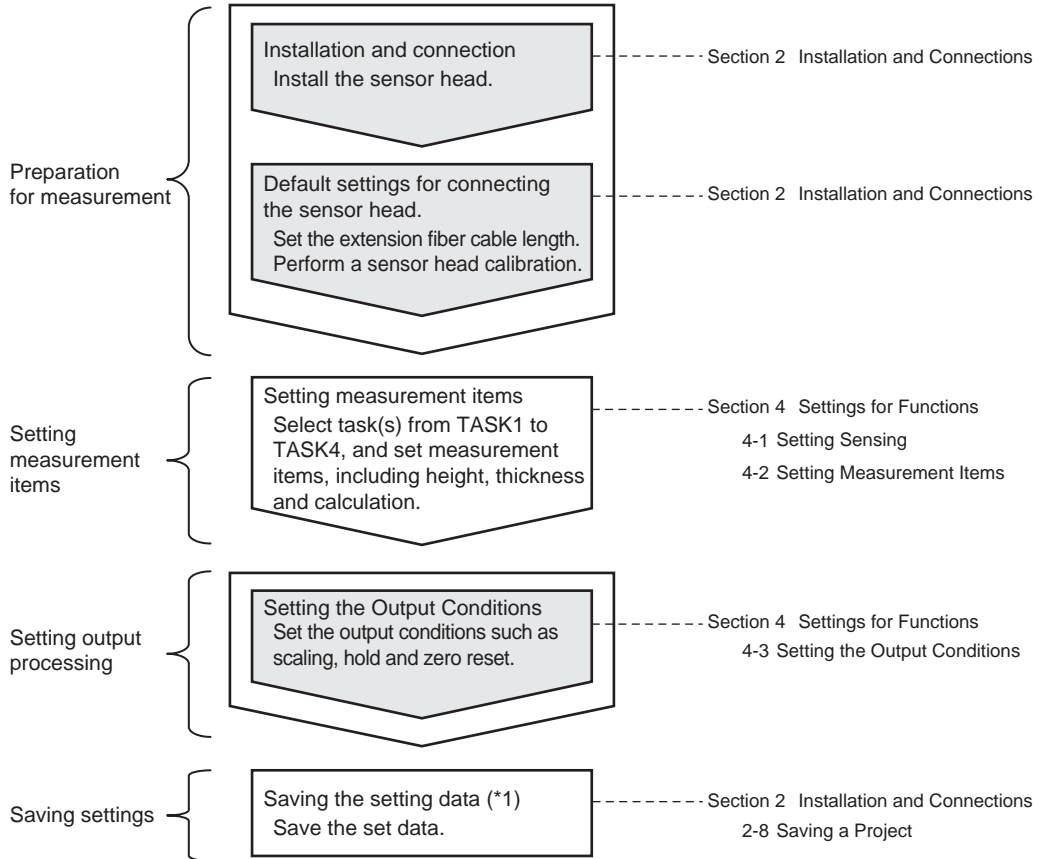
Preparation for measurement

Installation and connection
Install the sensor head.

Section 2 Installation and Connections

Default settings for connecting the sensor head.
Set the extension fiber cable length.
Perform a sensor head calibration.

Section 2 Installation and Connections

Setting measurement items

Setting measurement items
Select task(s) from TASK1 to TASK4, and set measurement items, including height, thickness and calculation.

Section 4 Settings for Functions
4-1 Setting Sensing
4-2 Setting Measurement Items

Setting output processing

Setting the Output Conditions
Set the output conditions such as scaling, hold and zero reset.

Section 4 Settings for Functions
4-3 Setting the Output Conditions

Saving settings

Saving the setting data (*1)
Save the set data.

Section 2 Installation and Connections
2-8 Saving a Project